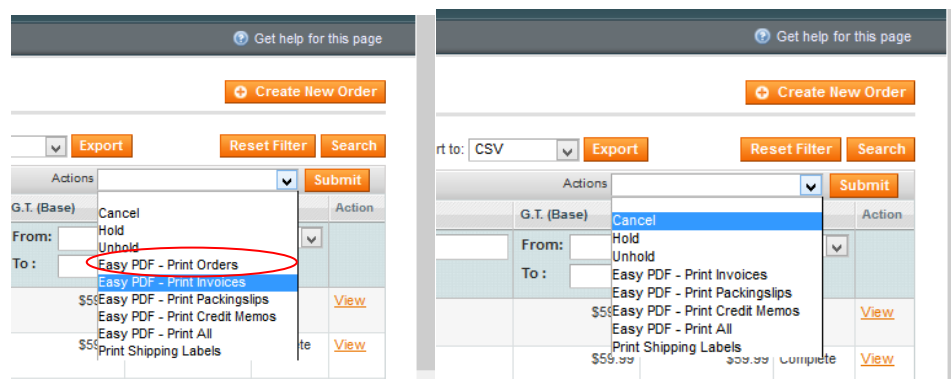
Get help for this page

Create New Order

Export
Reset Filter
Search

Actions
Submit

G.T. (Base)
Action
From:
To :

Cancel
Hold
Unhold
Easy PDF - Print Orders
Easy PDF - Print Invoices
Easy PDF - Print Packingslips
Easy PDF - Print Credit Memos
Easy PDF - Print All
Print Shipping Labels

$59
View
$59
plete
View

Get help for this page

Create New Order

rt to: CSV
Export
Reset Filter
Search

Actions
Submit

G.T. (Base)
Action
From:
To :

Cancel
Hold
Unhold
Easy PDF - Print Invoices
Easy PDF - Print Packingslips
Easy PDF - Print Credit Memos
Easy PDF - Print All
Print Shipping Labels

$59
View
$59.99
Complete
View